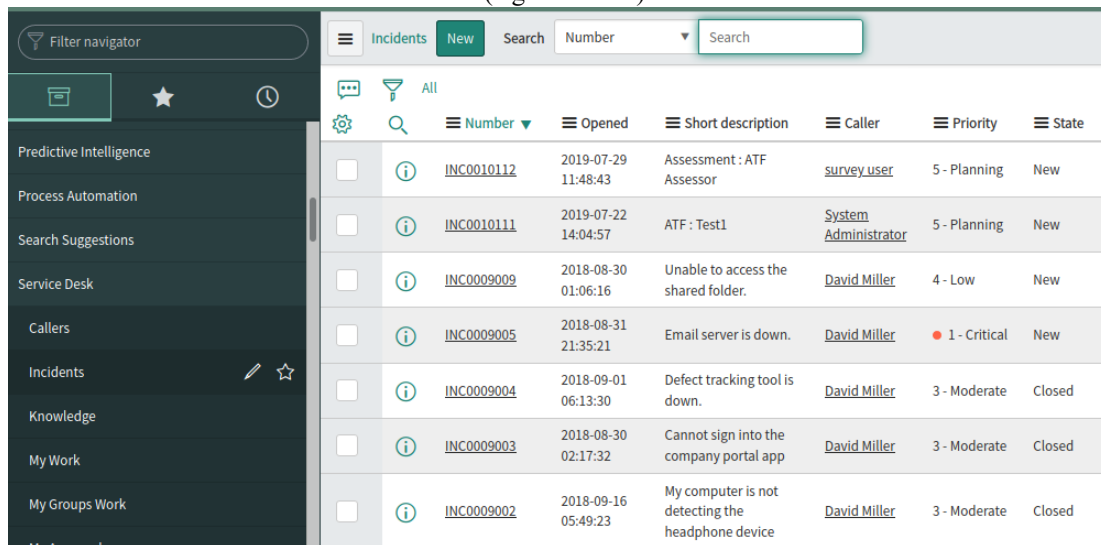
Filter navigator

Predictive Intelligence
Process Automation
Search Suggestions
Service Desk
Callers
Incidents
Knowledge
My Work
My Groups Work

Incidents New Search Number Search

All

| Number ▼ | Opened | Short description | Caller | Priority | State |
|---|---|---|---|---|---|
| INC0010112 | 2019-07-29 11:48:43 | Assessment : ATF Assessor | survey user | 5 - Planning | New |
| INC0010111 | 2019-07-22 14:04:57 | ATF : Test1 | System Administrator | 5 - Planning | New |
| INC0009009 | 2018-08-30 01:06:16 | Unable to access the shared folder. | David Miller | 4 - Low | New |
| INC0009005 | 2018-08-31 21:35:21 | Email server is down. | David Miller | 1 - Critical | New |
| INC0009004 | 2018-09-01 06:13:30 | Defect tracking tool is down. | David Miller | 3 - Moderate | Closed |
| INC0009003 | 2018-08-30 02:17:32 | Cannot sign into the company portal app | David Miller | 3 - Moderate | Closed |
| INC0009002 | 2018-09-16 05:49:23 | My computer is not detecting the headphone device | David Miller | 3 - Moderate | Closed |